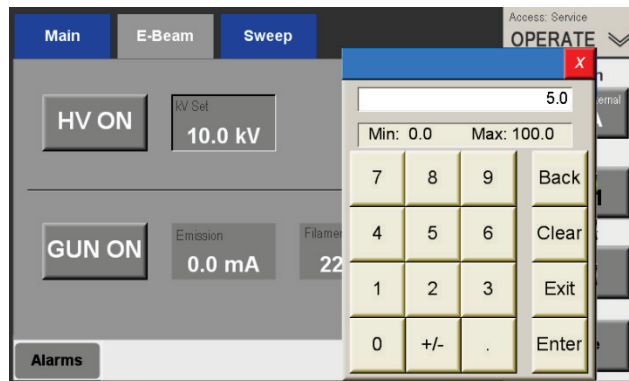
Main
E-Beam
Sweep
Access: Service
OPERATE

HV ON
kV Set
10.0 kV

GUN ON
Emission
0.0 mA
Filamen
22

Alarms

X
5.0
Min: 0.0
Max: 100.0

| 7 | 8 | 9 | Back |
|---|---|---|---|
| 4 | 5 | 6 | Clear |
| 1 | 2 | 3 | Exit |
| 0 | +/- | . | Enter |